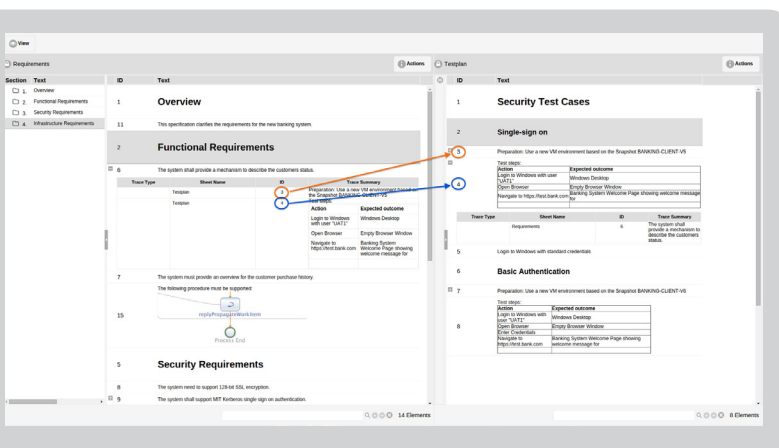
View

Requirements

Actions

Section Text
1. Overview
2. Functional Requirements
3. Security Requirements
4. Infrastructure Requirements

| ID | Text |
|---|---|
| 1 | Overview |
| 11 | This specification clarifies the requirements for the new banking system. |
| 2 | Functional Requirements |
| 6 | The system shall provide a mechanism to describe the customers status. |

| Trace Type | Sheet Name | ID | Trace Summary |
|---|---|---|---|
| | Testplan | 3 | Preparation: Use a new VM environment based on the Snapshot BANKING-CLIENT-V5 Test steps: |
| | Testplan | 4 | |

| Action | Expected outcome |
|---|---|
| Login to Windows with user "UAT1" | Windows Desktop |
| Open Browser | Empty Browser Window |
| Navigate to https://test.bank.com | Banking System Welcome Page showing welcome message for |

7 The system must provide an overview for the customer purchase history.

15 The following procedure must be supported:

replyPrepaymentWorkItem

Process End

5 Security Requirements

8 The system need to support 128-bit SSL encryption.

9 The system shall support MIT Kerberos single sign on authentication.

14 Elements

Testplan

Actions

| ID | Text |
|---|---|
| 1 | Security Test Cases |
| 2 | Single-sign on |
| 3 | Preparation: Use a new VM environment based on the Snapshot BANKING-CLIENT-V5 |
| 4 | |

Test steps:

| Action | Expected outcome |
|---|---|
| Login to Windows with user "UAT1" | Windows Desktop |
| Open Browser | Empty Browser Window |
| Navigate to https://test.bank.com | Banking System Welcome Page showing welcome message for |

| Trace Type | Sheet Name | ID | Trace Summary |
|---|---|---|---|
| | Requirements | 6 | The system shall provide a mechanism to describe the customers status. |

5 Login to Windows with standard credentials

6 Basic Authentication

7 Preparation: Use a new VM environment based on the Snapshot BANKING-CLIENT-V6

8 Test steps:

| Action | Expected outcome |
|---|---|
| Login to Windows with user "UAT1" | Windows Desktop |
| Open Browser | Empty Browser Window |
| Enter Credentials | |
| Navigate to https://test.bank.com | Banking System Welcome Page showing welcome message for |

8 Elements